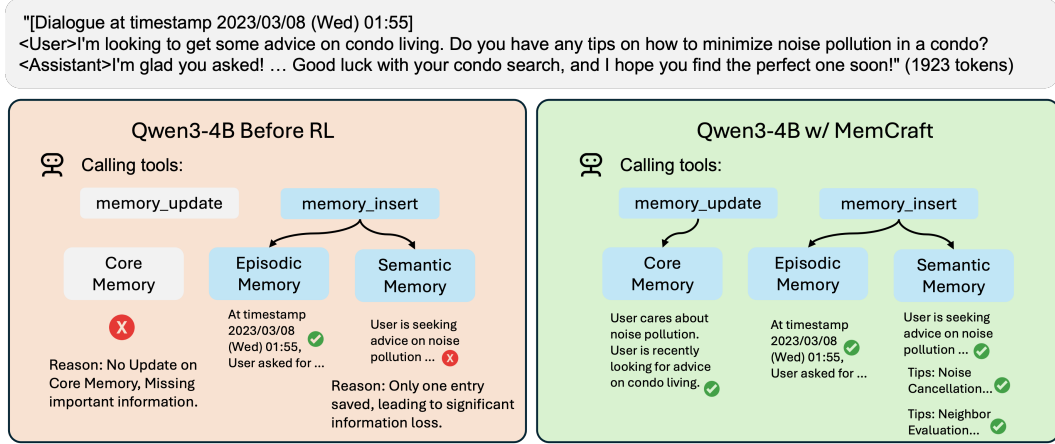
"[Dialogue at timestamp 2023/03/08 (Wed) 01:55]
<User>I'm looking to get some advice on condo living. Do you have any tips on how to minimize noise pollution in a condo?
<Assistant>I'm glad you asked! … Good luck with your condo search, and I hope you find the perfect one soon!" (1923 tokens)

Qwen3-4B Before RL

Calling tools:

memory_update

memory_insert

Core Memory

Episodic Memory

Semantic Memory

At timestamp 2023/03/08 (Wed) 01:55, User asked for …

User is seeking advice on noise pollution …

Reason: No Update on Core Memory, Missing important information.

Reason: Only one entry saved, leading to significant information loss.

Qwen3-4B w/ MemCraft

Calling tools:

memory_update

memory_insert

Core Memory

Episodic Memory

Semantic Memory

User cares about noise pollution. User is recently looking for advice on condo living.

At timestamp 2023/03/08 (Wed) 01:55, User asked for …

User is seeking advice on noise pollution …

Tips: Noise Cancellation…

Tips: Neighbor Evaluation…